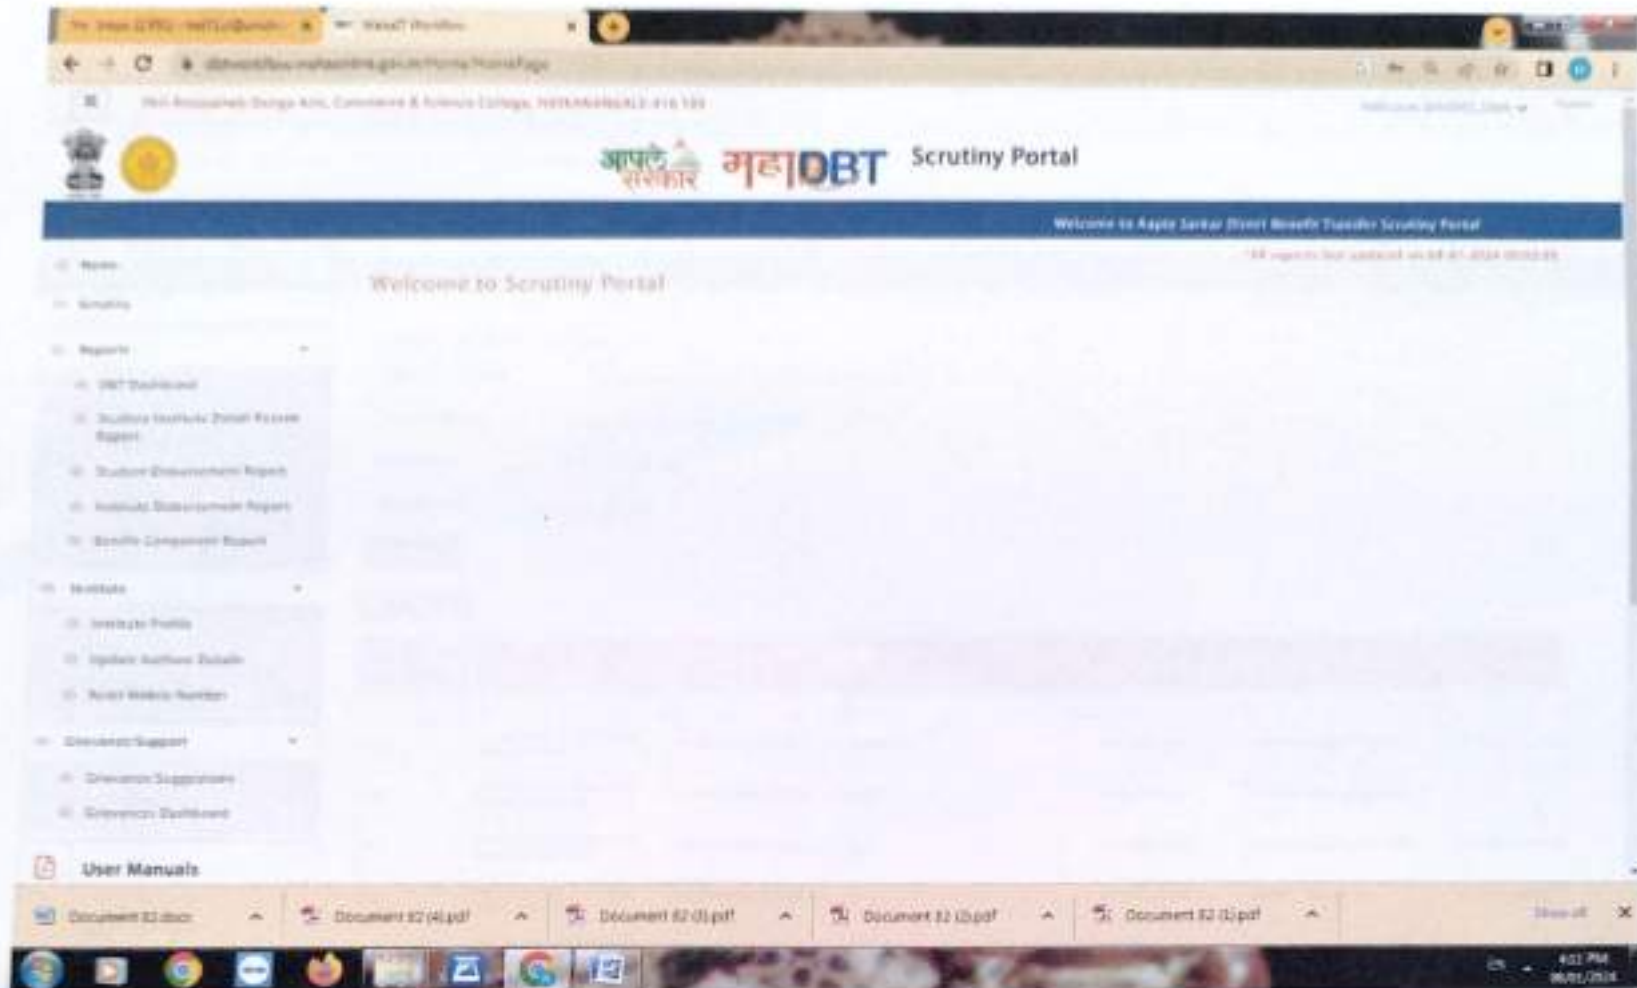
आपले सरकार महाDBT Scrutiny Portal

Welcome to Aaple Sarkar Direct Benefit Transfer Scrutiny Portal

Welcome to Scrutiny Portal

Home
Scrutiny
Reports
DBT Dashboard
Students Institute Detail Report
Student Disbursement Report
Institute Disbursement Report
Benefit Component Report
Institute
Institute Profile
Update Authorized Details
Reset Mobile Number
Grievance Support
Grievance Suggestions
Grievance Dashboard
User Manuals

Document 82.docx
Document 82 (4).pdf
Document 82 (3).pdf
Document 82 (2).pdf
Document 82 (1).pdf
Show all